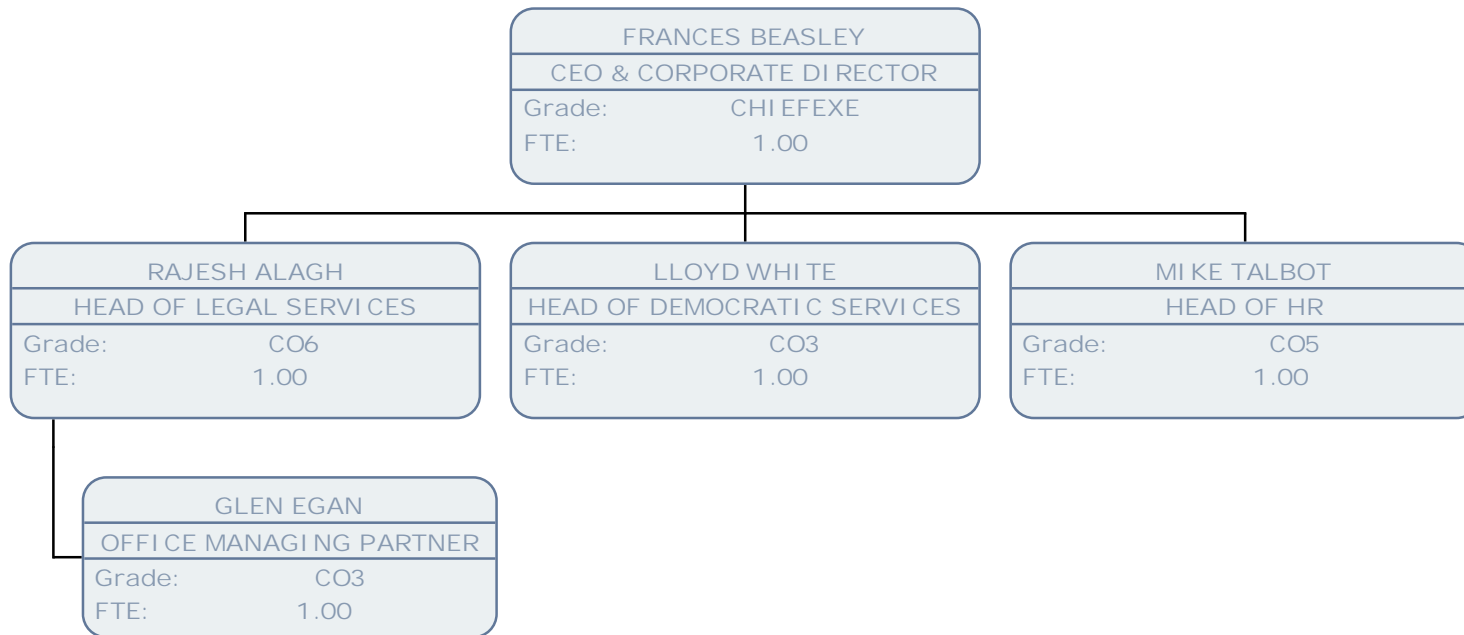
FRANCES BEASLEY
CEO & CORPORATE DIRECTOR
Grade: CHIEFEXE
FTE: 1.00

RAJESH ALAGH
HEAD OF LEGAL SERVICES
Grade: CO6
FTE: 1.00

LLOYD WHITE
HEAD OF DEMOCRATIC SERVICES
Grade: CO3
FTE: 1.00

MIKE TALBOT
HEAD OF HR
Grade: CO5
FTE: 1.00

GLEN EGAN
OFFICE MANAGING PARTNER
Grade: CO3
FTE: 1.00